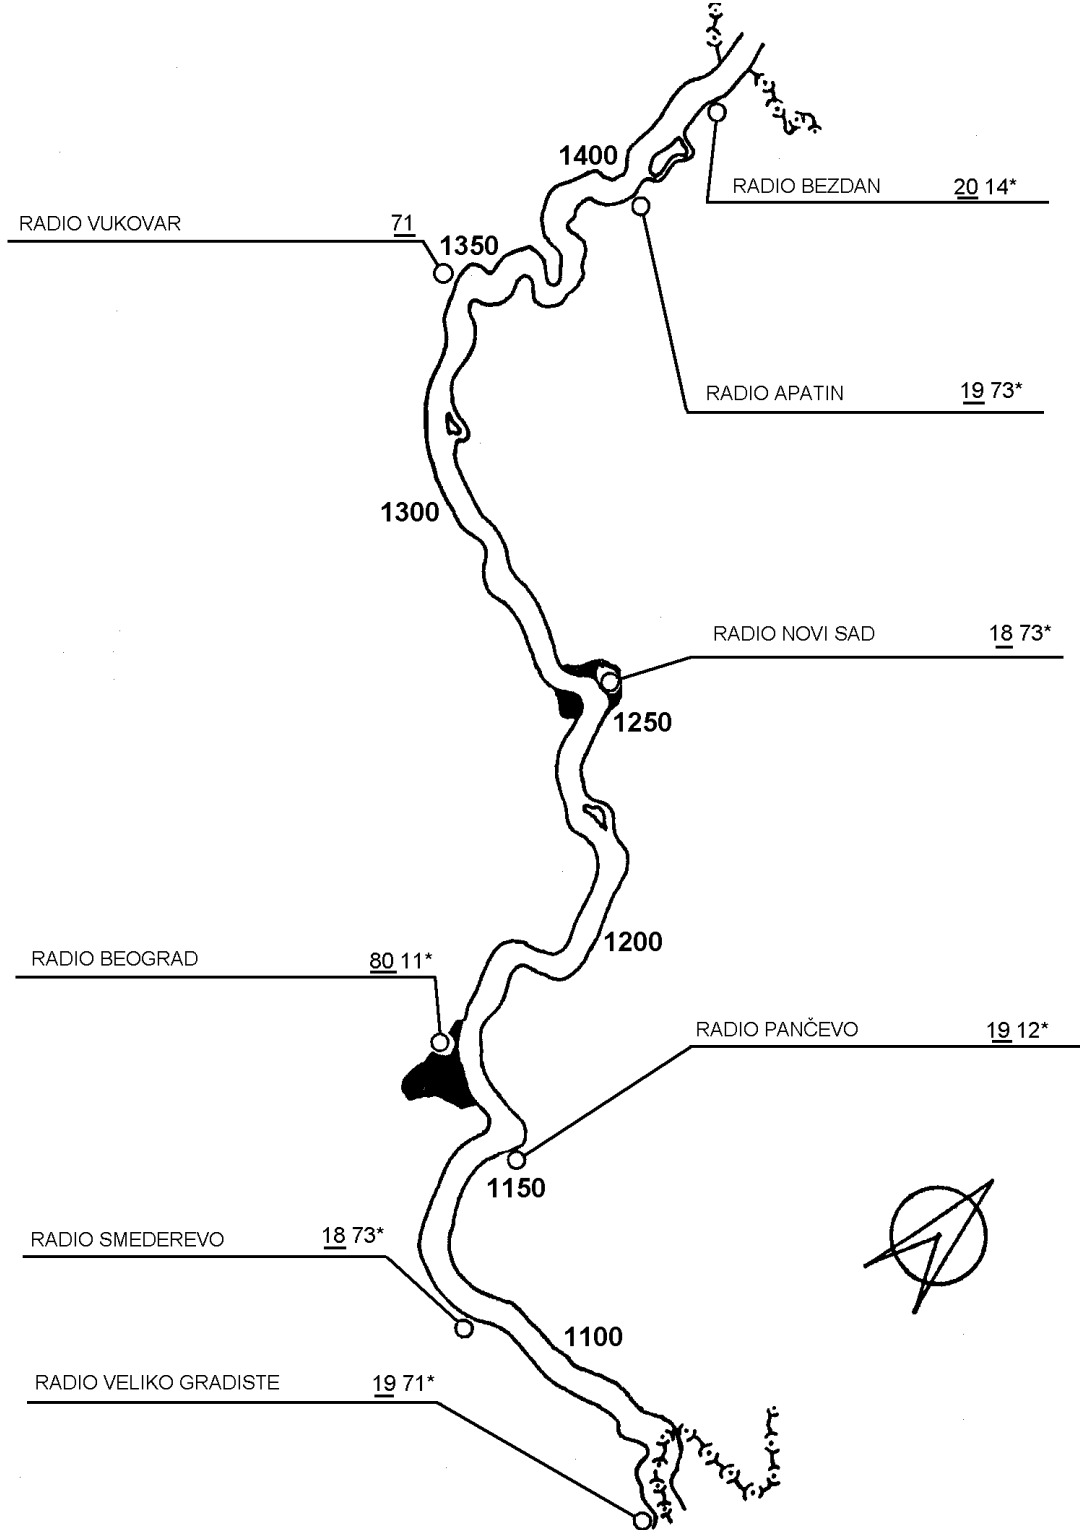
1400

RADIO BEZDAN 20 14*

RADIO VUKOVAR 71

1350

RADIO APATIN 19 73*

1300

RADIO NOVI SAD 18 73*

1250

1200

RADIO BEOGRAD 80 11*

RADIO PANČEVO 19 12*

1150

RADIO SMEDEREVO 18 73*

1100

RADIO VELIKO GRADISTE 19 71*